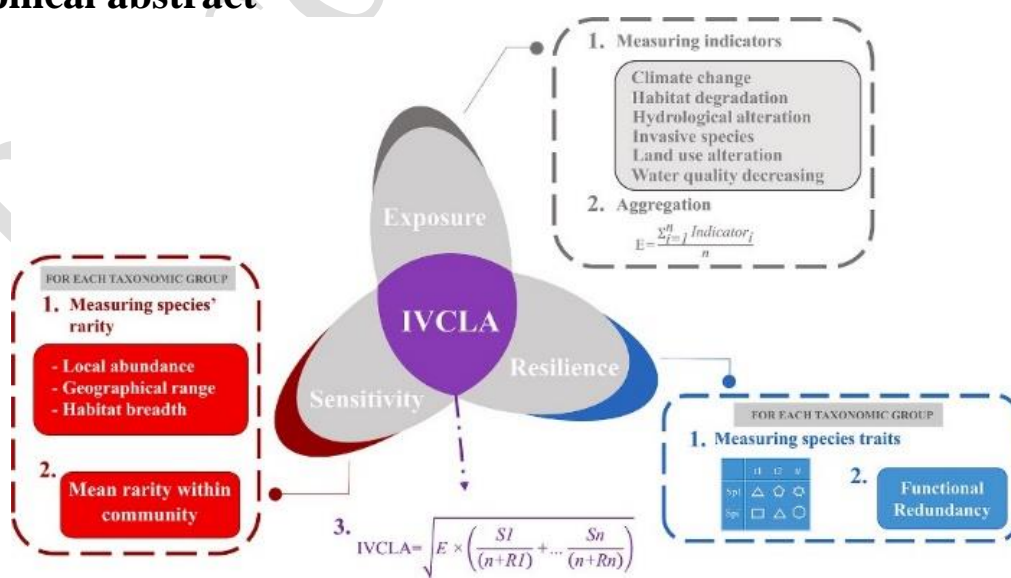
phical abstract

1. Measuring indicators

Climate change
Habitat degradation
Hydrological alteration
Invasive species
Land use alteration
Water quality decreasing

2. Aggregation

$E=\frac{\sum_{i=1}^{n} Indicator_i}{n}$

Exposure

IVCLA

Resilience

Sensitivity

FOR EACH TAXONOMIC GROUP

1. Measuring species' rarity

- Local abundance
- Geographical range
- Habitat breadth

2. Mean rarity within community

FOR EACH TAXONOMIC GROUP

1. Measuring species traits

| | t1 | t2 | tr |
|---|---|---|---|
| Sp1 | △ | ⬠ | ⬡ |
| Spi | □ | △ | ○ |

2. Functional Redundancy

3. $IVCLA=\sqrt{E\times\left(\frac{S1}{(n+R1)}+...\frac{Sn}{(n+Rn)}\right)}$